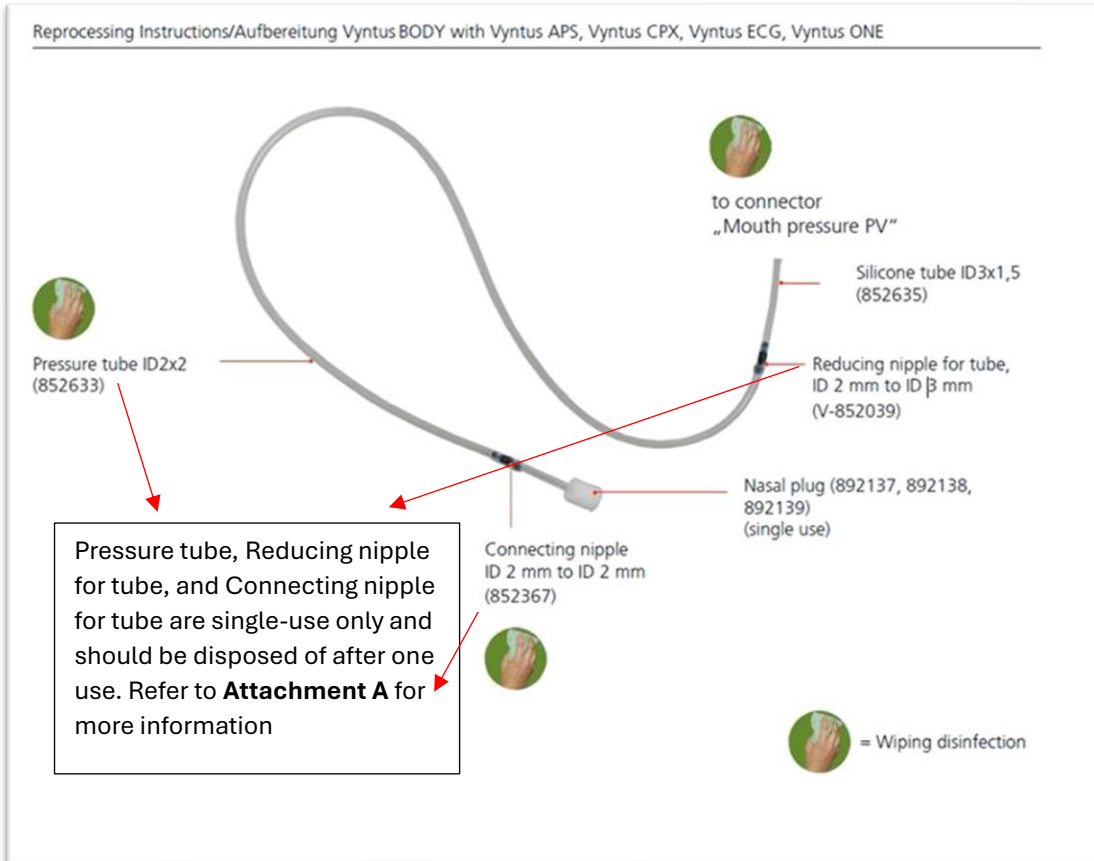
Reprocessing Instructions/Aufbereitung Vyntus BODY with Vyntus APS, Vyntus CPX, Vyntus ECG, Vyntus ONE

to connector
„Mouth pressure PV"

Silicone tube ID3x1,5
(852635)

Pressure tube ID2x2
(852633)

Reducing nipple for tube,
ID 2 mm to ID 3 mm
(V-852039)

Nasal plug (892137, 892138, 892139)
(single use)

Connecting nipple
ID 2 mm to ID 2 mm
(852367)

Pressure tube, Reducing nipple for tube, and Connecting nipple for tube are single-use only and should be disposed of after one use. Refer to **Attachment A** for more information

= Wiping disinfection